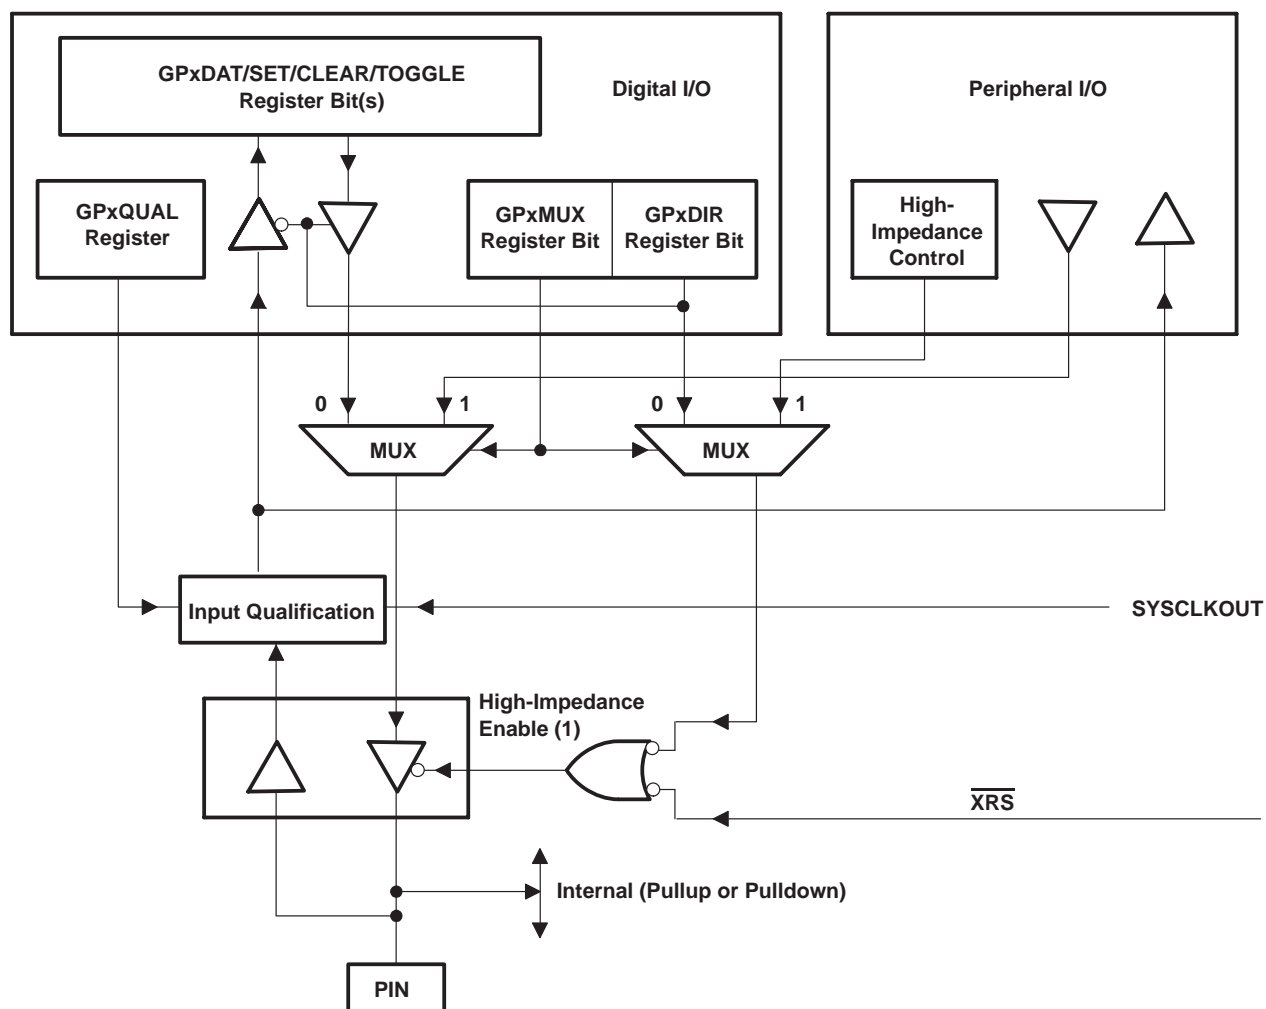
GPxDAT/SET/CLEAR/TOGGLE Register Bit(s)

Digital I/O

Peripheral I/O

GPxQUAL Register

GPxMUX Register Bit

GPxDIR Register Bit

High-Impedance Control

0

1

MUX

0

1

MUX

Input Qualification

SYSCLKOUT

High-Impedance Enable (1)

$\overline{XRS}$

Internal (Pullup or Pulldown)

PIN